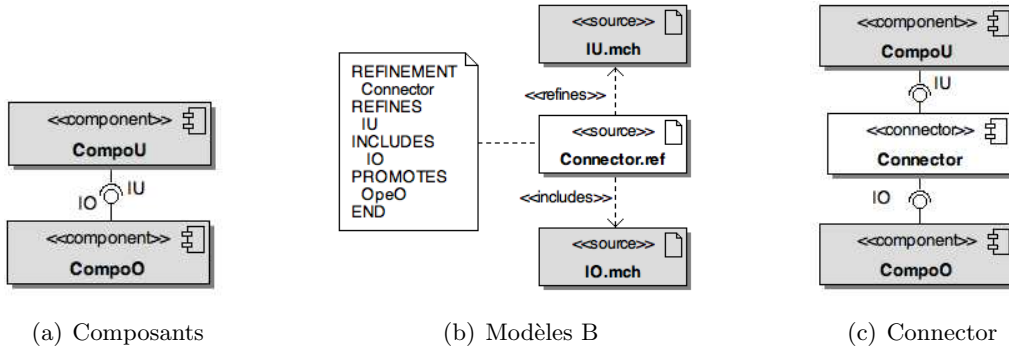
<<component>>
CompoU
IO
IU
<<component>>
CompoO

(a) Composants

REFINEMENT
Connector
REFINES
IU
INCLUDES
IO
PROMOTES
OpeO
END

<<source>>
IU.mch
<<refines>>
<<source>>
Connector.ref
<<includes>>
<<source>>
IO.mch

(b) Modèles B

<<component>>
CompoU
IU
<<connector>>
Connector
IO
<<component>>
CompoO

(c) Connector